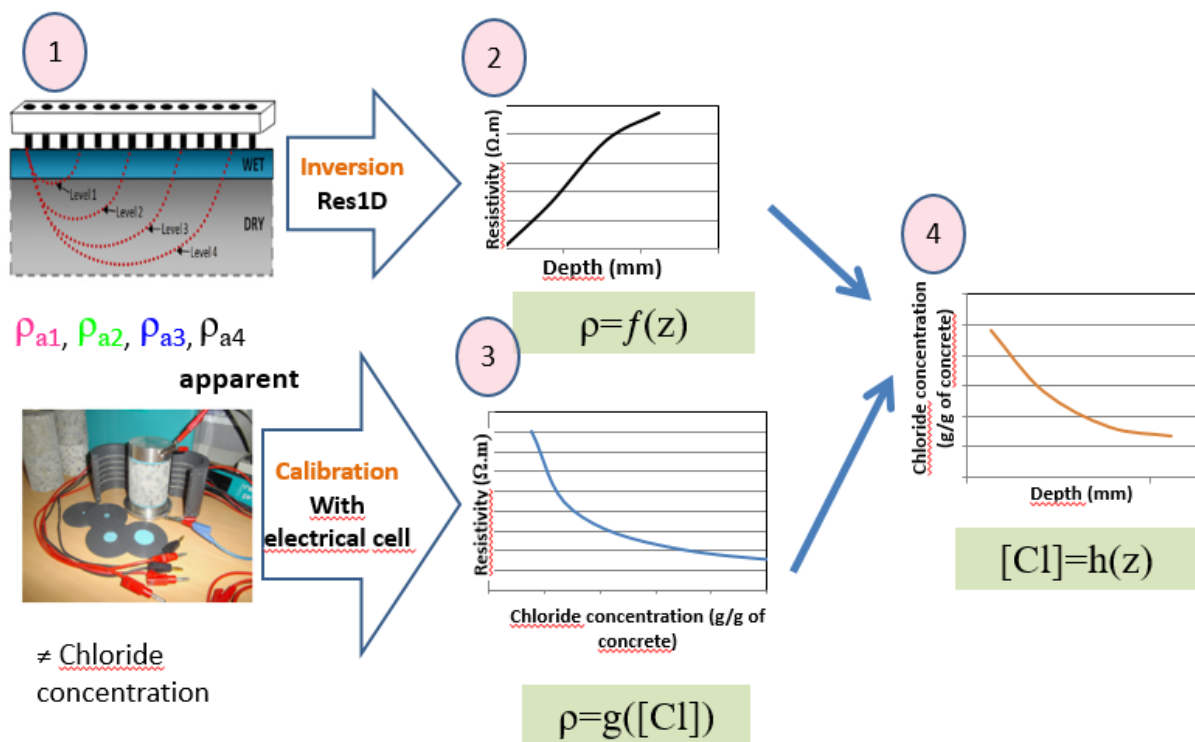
1

WET

DRY

Level 1

Level 2

Level 3

Level 4

$\rho_{a1}$, $\rho_{a2}$, $\rho_{a3}$, $\rho_{a4}$

apparent

≠ Chloride concentration

Inversion

Res1D

2

Resistivity (Ω.m)

Depth (mm)

ρ=$f$(z)

Calibration

With electrical cell

3

Resistivity (Ω.m)

Chloride concentration (g/g of concrete)

ρ=g([Cl])

4

Chloride concentration (g/g of concrete)

Depth (mm)

[Cl]=h(z)